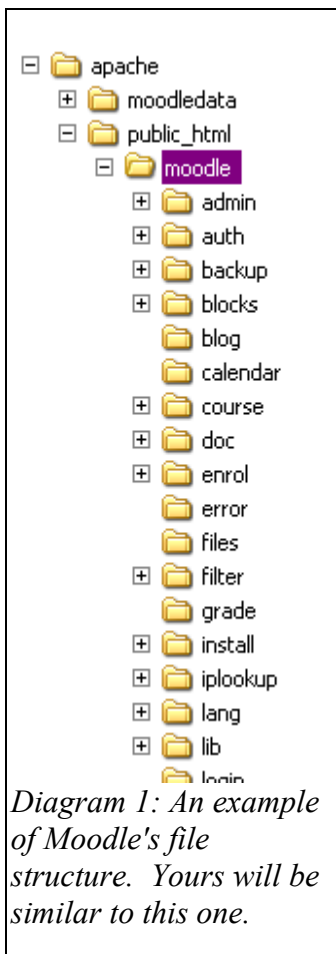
apache
moodledata
public_html
moodle
admin
auth
backup
blocks
blog
calendar
course
doc
enrol
error
files
filter
grade
install
iplookup
lang
lib
login

*Diagram 1: An example of Moodle's file structure. Yours will be similar to this one.*